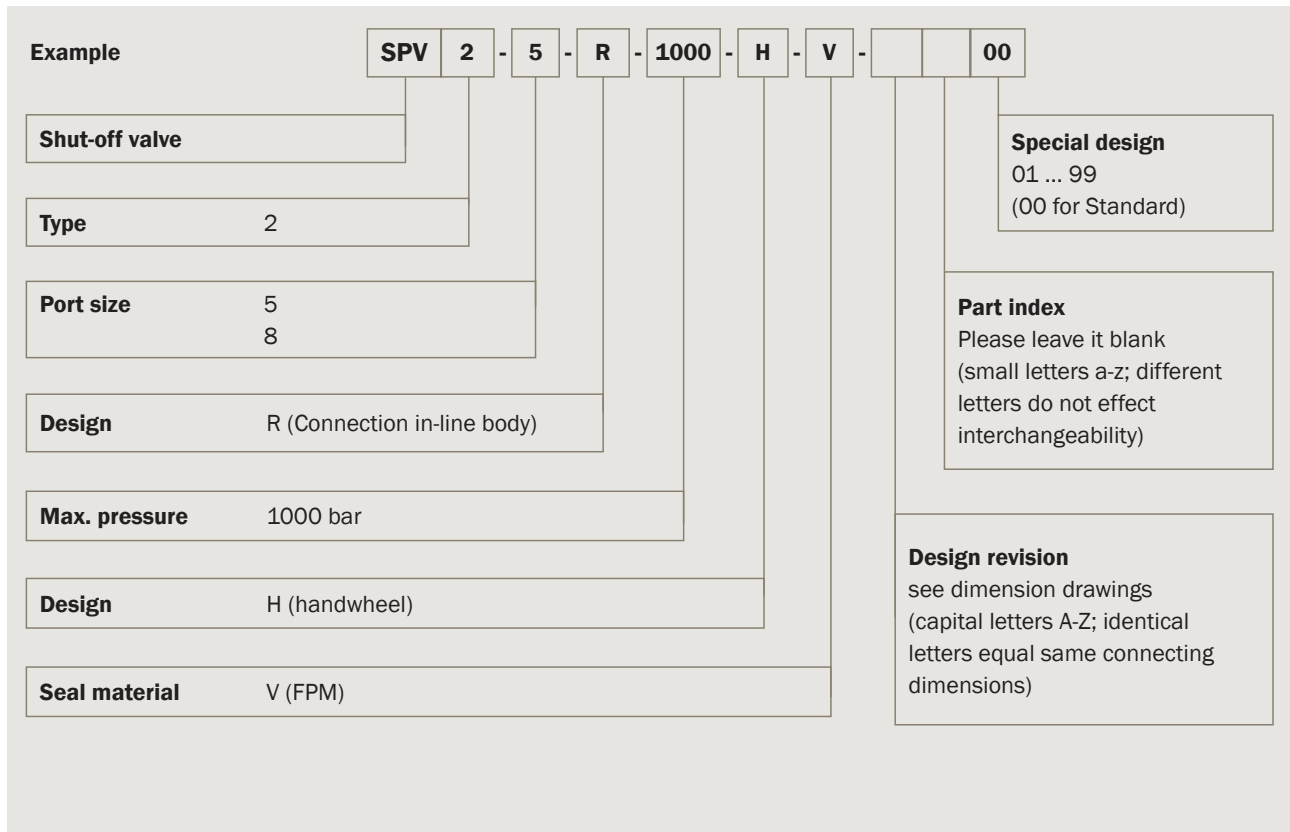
Example SPV 2 - 5 - R - 1000 - H - V - 00

Shut-off valve

Type 2

Port size 5
8

Design R (Connection in-line body)

Max. pressure 1000 bar

Design H (handwheel)

Seal material V (FPM)

Special design
01 ... 99
(00 for Standard)

Part index
Please leave it blank
(small letters a-z; different letters do not effect interchangeability)

Design revision
see dimension drawings
(capital letters A-Z; identical letters equal same connecting dimensions)